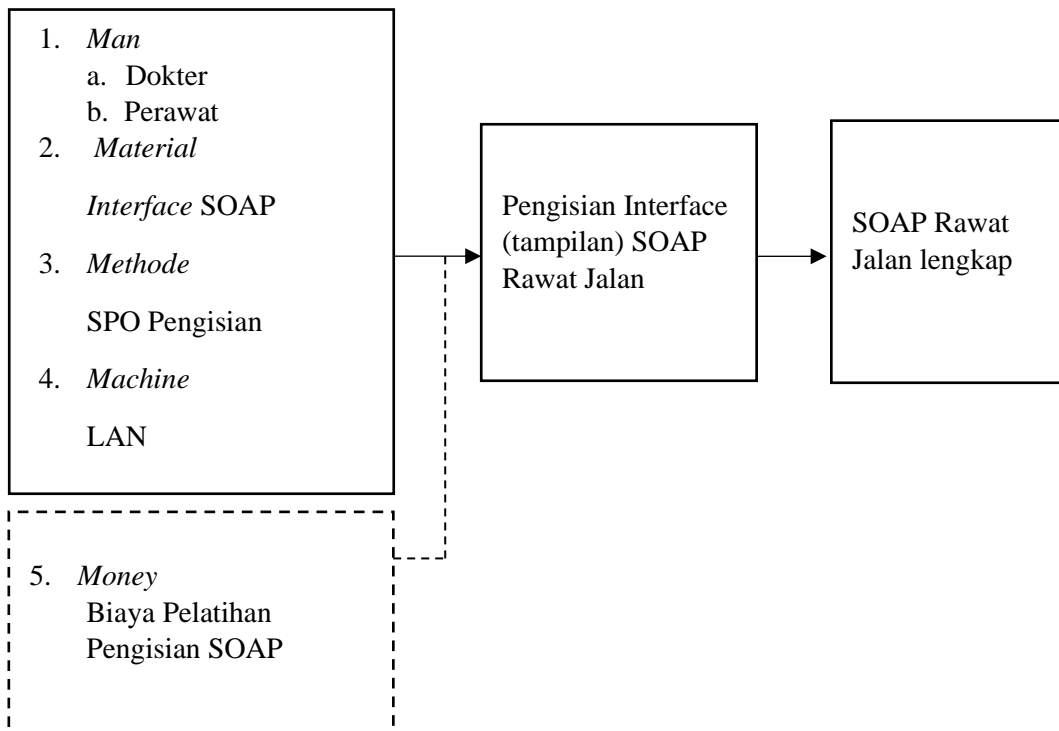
1. Man
a. Dokter
b. Perawat
2. Material

Interface SOAP

3. Methode

SPO Pengisian

4. Machine

LAN

5. Money
Biaya Pelatihan Pengisian SOAP

Pengisian Interface (tampilan) SOAP Rawat Jalan

SOAP Rawat Jalan lengkap